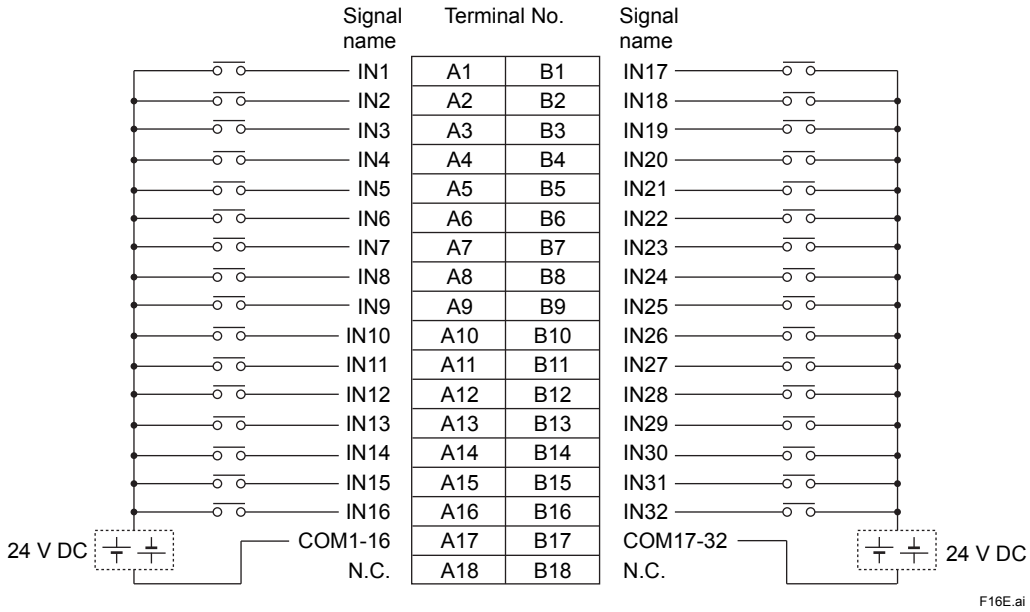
| Signal name | Terminal No. | | Signal name |
|---|---|---|---|
| IN1 | A1 | B1 | IN17 |
| IN2 | A2 | B2 | IN18 |
| IN3 | A3 | B3 | IN19 |
| IN4 | A4 | B4 | IN20 |
| IN5 | A5 | B5 | IN21 |
| IN6 | A6 | B6 | IN22 |
| IN7 | A7 | B7 | IN23 |
| IN8 | A8 | B8 | IN24 |
| IN9 | A9 | B9 | IN25 |
| IN10 | A10 | B10 | IN26 |
| IN11 | A11 | B11 | IN27 |
| IN12 | A12 | B12 | IN28 |
| IN13 | A13 | B13 | IN29 |
| IN14 | A14 | B14 | IN30 |
| IN15 | A15 | B15 | IN31 |
| IN16 | A16 | B16 | IN32 |
| COM1-16 | A17 | B17 | COM17-32 |
| N.C. | A18 | B18 | N.C. |

24 V DC

24 V DC

F16E.ai